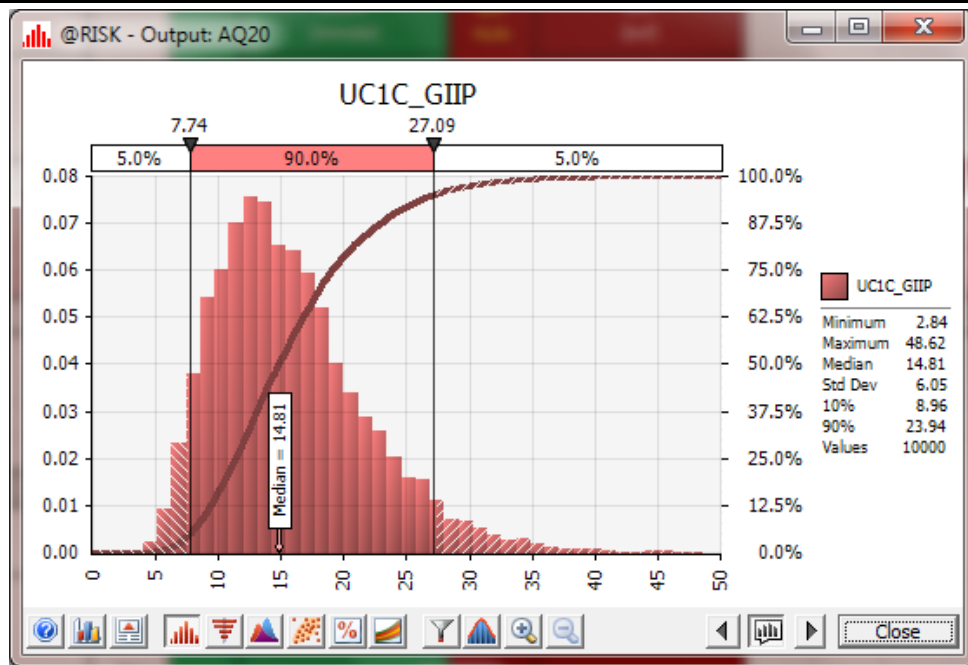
@RISK - Output: AQ20

UC1C_GIIP

7.74 27.09

5.0% 90.0% 5.0%

0.08
0.07
0.06
0.05
0.04
0.03
0.02
0.01
0.00

100.0%
87.5%
75.0%
62.5%
50.0%
37.5%
25.0%
12.5%
0.0%

Median = 14.81

0 5 10 15 20 25 30 35 40 45 50

UC1C_GIIP

| | |
|---|---|
| Minimum | 2.84 |
| Maximum | 48.62 |
| Median | 14.81 |
| Std Dev | 6.05 |
| 10% | 8.96 |
| 90% | 23.94 |
| Values | 10000 |

Close